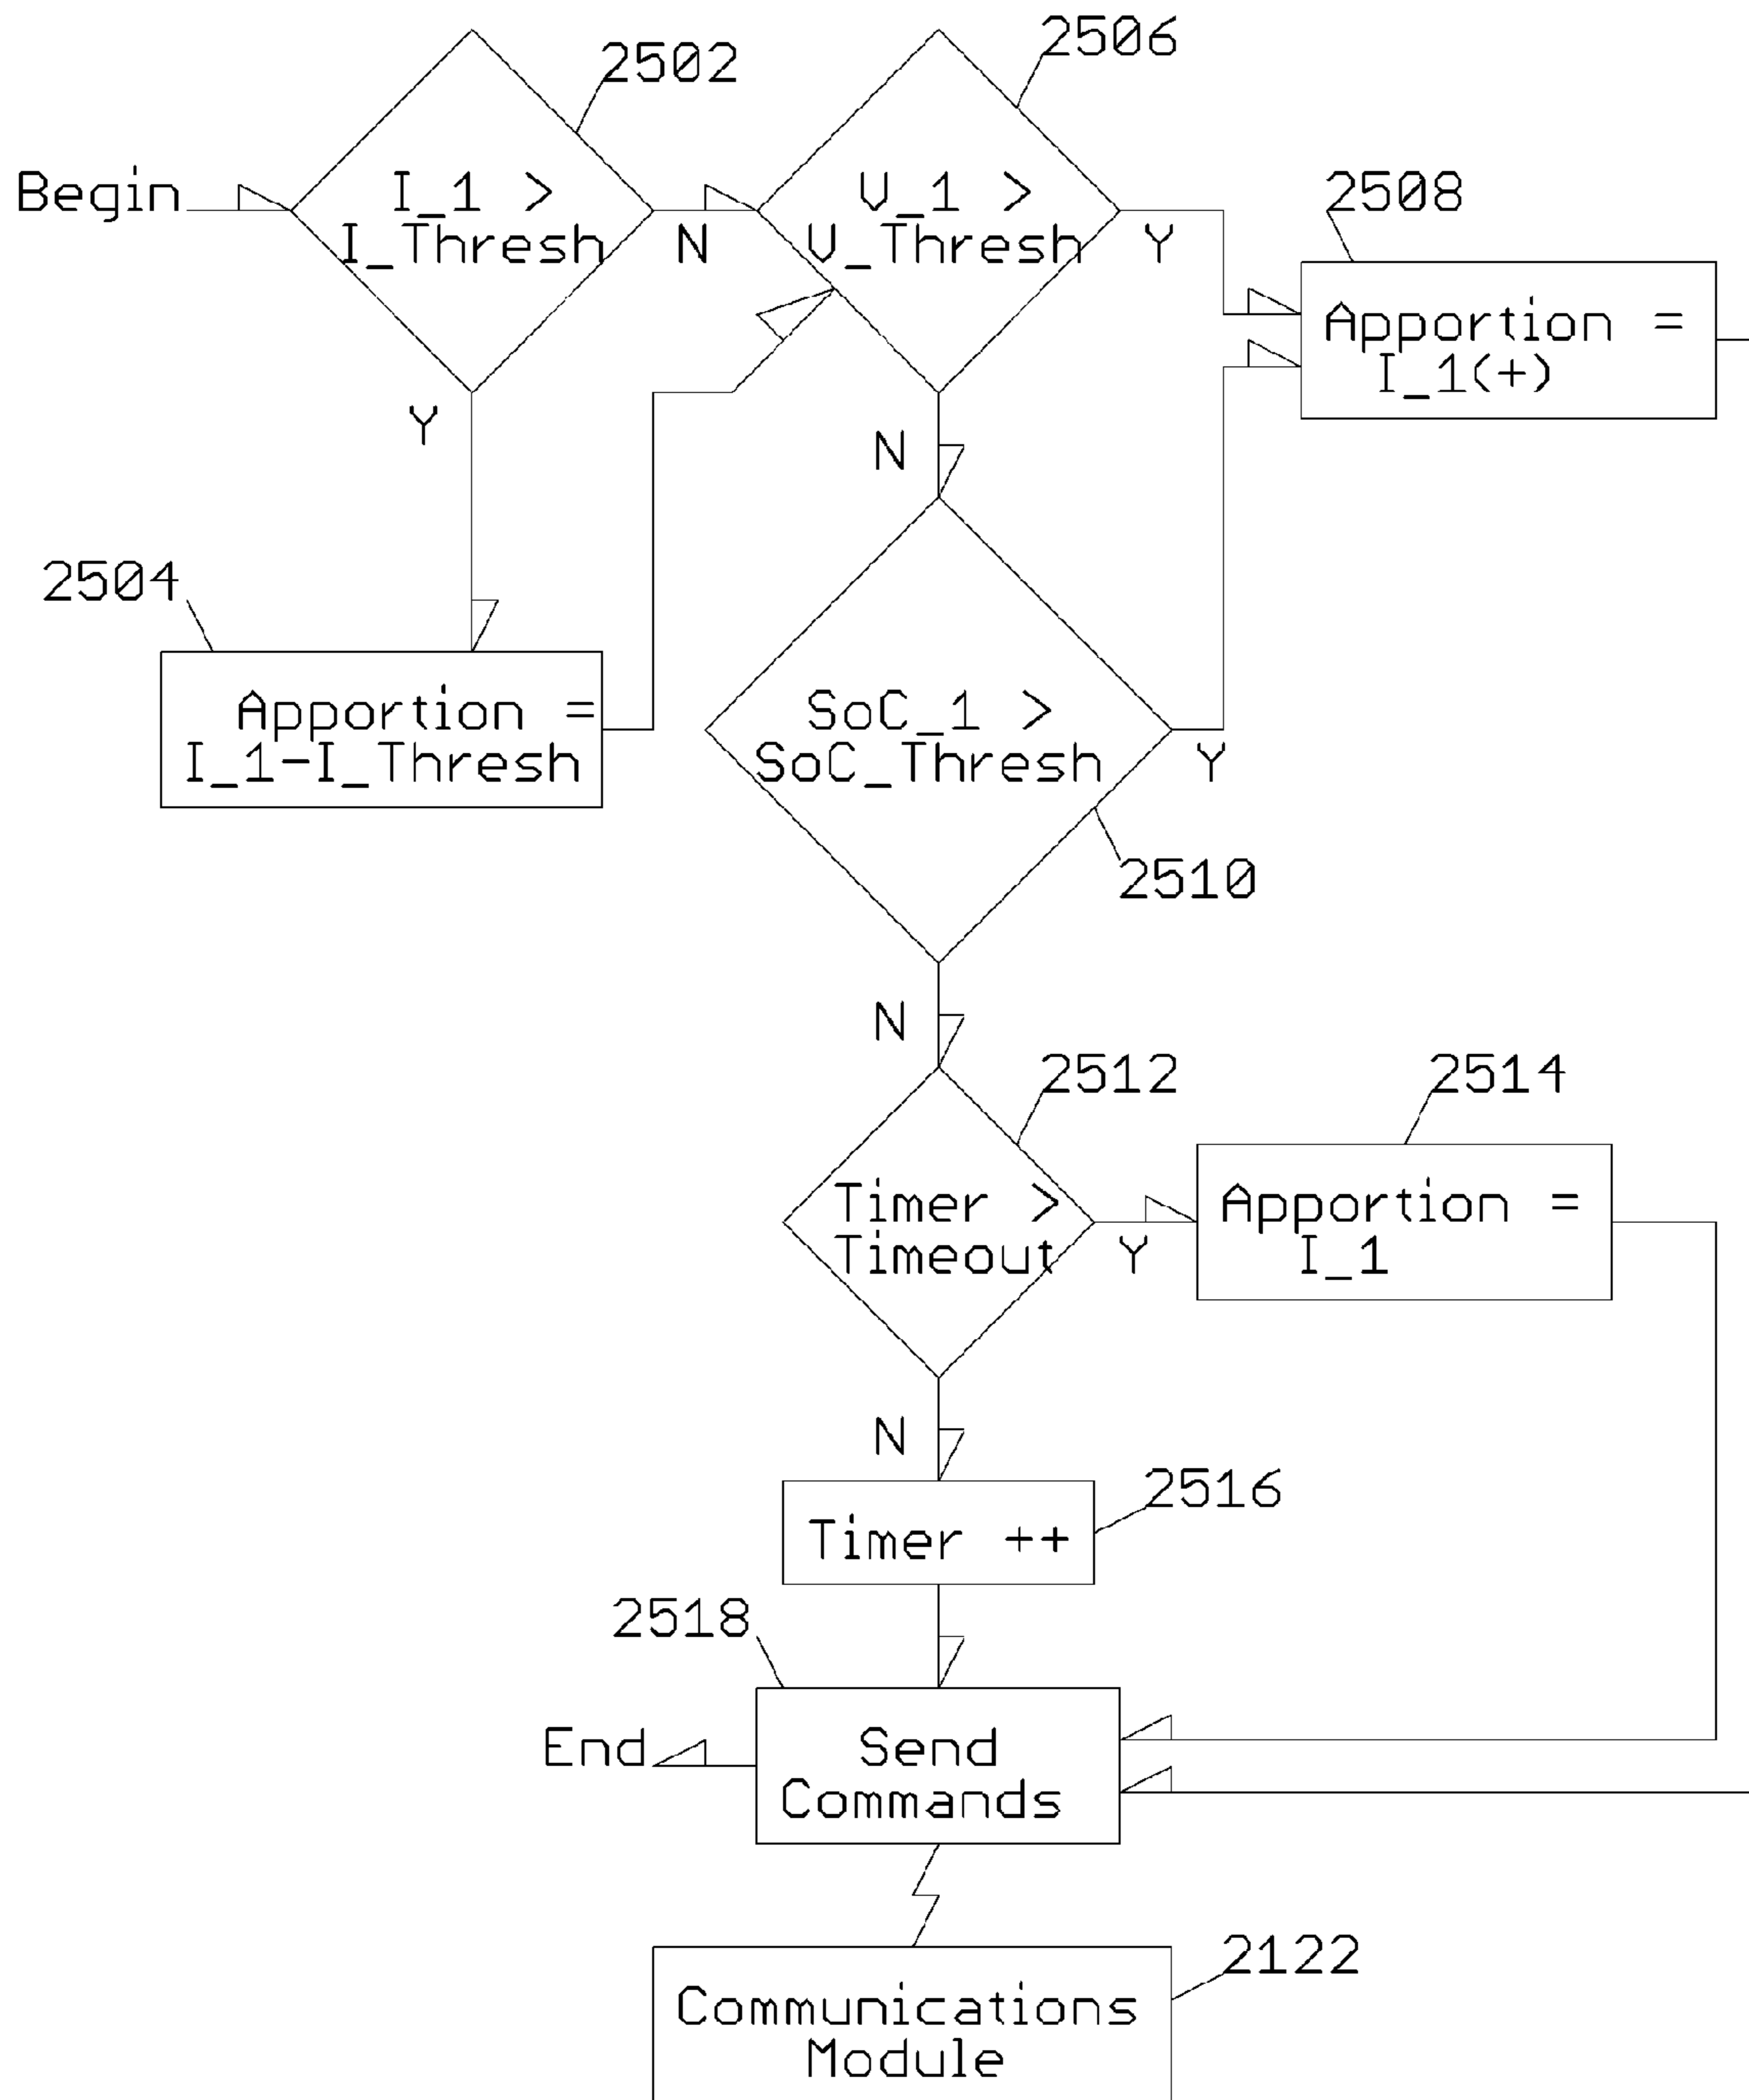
Begin

2502

I_1 > I_Thresh

N

Y

2506

V_1 > V_Thresh

Y

2508

Apportion = I_1(+)

2504

Apportion = I_1-I_Thresh

N

SoC_1 > SoC_Thresh

Y

2510

N

2512

Timer > Timeout

Y

2514

Apportion = I_1

N

2516

Timer ++

2518

End

Send Commands

2122

Communications Module